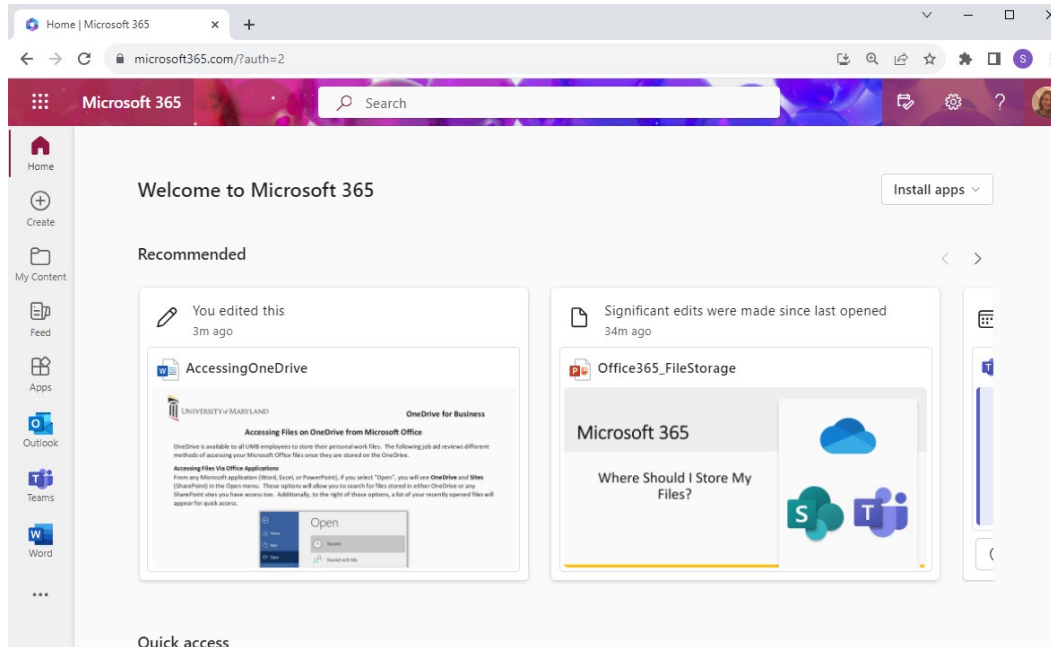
Home | Microsoft 365

microsoft365.com/?auth=2

Microsoft 365

Search

Home

Create

My Content

Feed

Apps

Outlook

Teams

Word

...

Welcome to Microsoft 365

Install apps

Recommended

You edited this
3m ago

AccessingOneDrive

UNIVERSITY of MARYLAND

OneDrive for Business

Accessing Files on OneDrive from Microsoft Office

OneDrive is available to all UMB employees to store their personal work files. The following job aid reviews different methods of accessing your Microsoft Office files once they are stored on the OneDrive.

Accessing Files Via Office Applications

From any Microsoft application (Word, Excel, or PowerPoint), if you select "Open", you will see OneDrive and Sites (SharePoint) in the Open menu. These options will allow you to search for files stored in either OneDrive or any SharePoint sites you have access too. Additionally, to the right of those options, a list of your recently opened files will appear for quick access.

Open

Significant edits were made since last opened
34m ago

Office365_FileStorage

Microsoft 365

Where Should I Store My Files?

Quick access